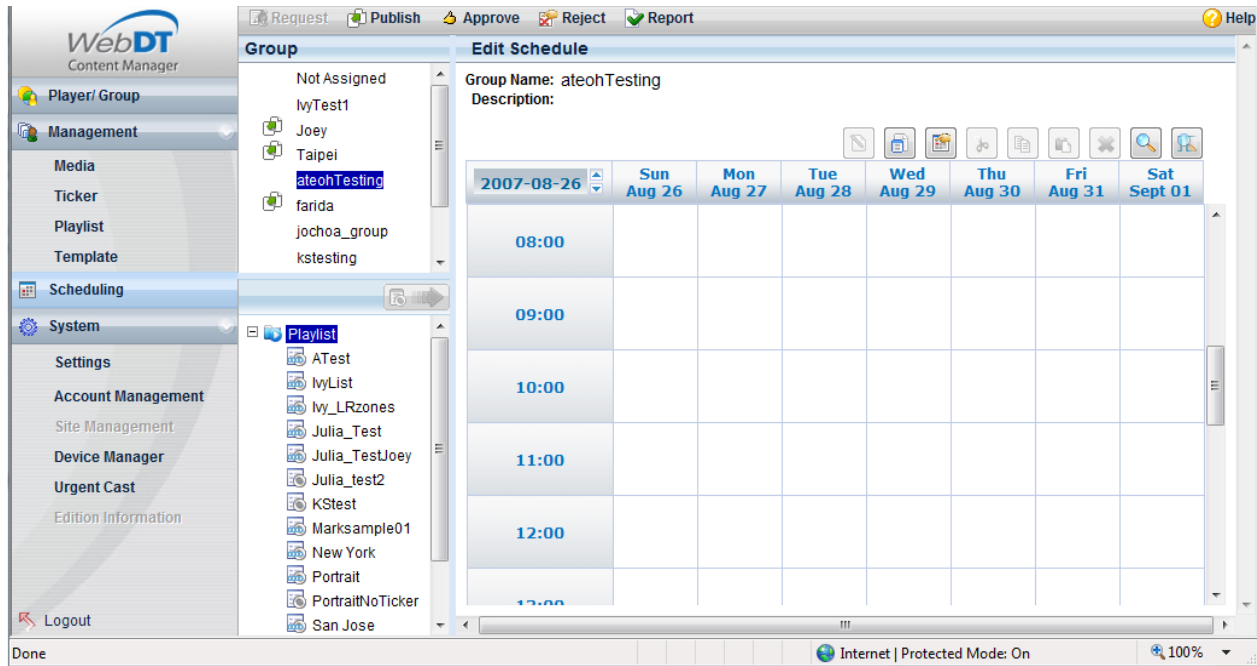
WebDT
Content Manager

Player/ Group
Management
Media
Ticker
Playlist
Template
Scheduling
System
Settings
Account Management
Site Management
Device Manager
Urgent Cast
Edition Information
Logout

Request Publish Approve Reject Report Help

Group
Not Assigned
IvyTest1
Joey
Taipei
ateohTesting
farida
jochoa_group
kstesting

Playlist
ATest
IvyList
Ivy_LRzones
Julia_Test
Julia_TestJoey
Julia_test2
KStest
Marksample01
New York
Portrait
PortraitNoTicker
San Jose

Edit Schedule
Group Name: ateohTesting
Description:

| 2007-08-26 | Sun Aug 26 | Mon Aug 27 | Tue Aug 28 | Wed Aug 29 | Thu Aug 30 | Fri Aug 31 | Sat Sept 01 |
|---|---|---|---|---|---|---|---|
| 08:00 | | | | | | | |
| 09:00 | | | | | | | |
| 10:00 | | | | | | | |
| 11:00 | | | | | | | |
| 12:00 | | | | | | | |
| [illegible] | | | | | | | |

Done
Internet | Protected Mode: On
100%